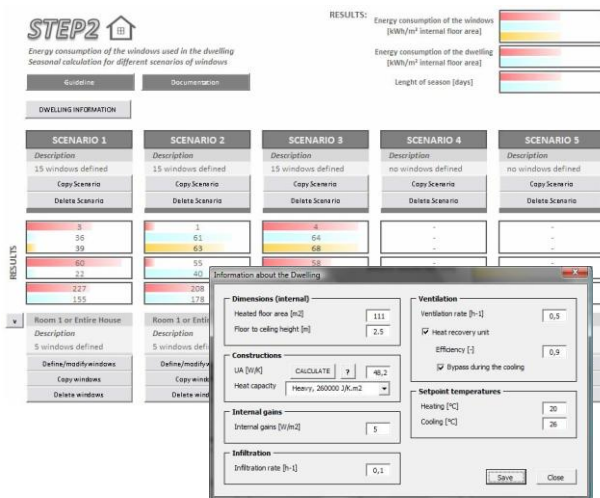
STEP2

Energy consumption of the windows used in the dwelling
Seasonal calculation for different scenarios of windows

Guideline
Documentation

RESULTS:
Energy consumption of the windows [kWh/m² internal floor area]
Energy consumption of the dwelling [kWh/m² internal floor area]
Lenght of season [days]

DWELLING INFORMATION

| SCENARIO 1 | SCENARIO 2 | SCENARIO 3 | SCENARIO 4 | SCENARIO 5 |
|---|---|---|---|---|
| Description | Description | Description | Description | Description |
| 15 windows defined | 15 windows defined | 15 windows defined | no windows defined | no windows defined |
| Copy Scenario | Copy Scenario | Copy Scenario | Copy Scenario | Copy Scenario |
| Delete Scenario | Delete Scenario | Delete Scenario | Delete Scenario | Delete Scenario |

RESULTS

| 3 | 1 | 4 | - | - |
|---|---|---|---|---|
| 36 | 61 | 64 | - | - |
| 39 | 63 | 68 | - | - |
| 60 | 55 | 58 | - | - |
| 22 | 40 | | - | - |
| 227 | 208 | | - | - |
| 155 | 178 | | - | - |

Room 1 or Entire House
Description
5 windows defined
Define/modify windows
Copy windows
Delete windows

Room 1 or Entire
Description
5 windows defined
Define/modify
Copy wind
Delete wind

Information about the Dwelling

Dimensions (internal)
Heated floor area [m2] 111
Floor to ceiling height [m] 2.5

Constructions
UA [W/K] CALCULATE ? 48,2
Heat capacity Heavy, 260000 J/K.m2

Internal gains
Internal gains [W/m2] 5

Infiltration
Infiltration rate [h-1] 0,1

Ventilation
Ventilation rate [h-1] 0,5
Heat recovery unit
Efficiency [-] 0,9
Bypass during the cooling

Setpoint temperatures
Heating [°C] 20
Cooling [°C] 26

Save
Close